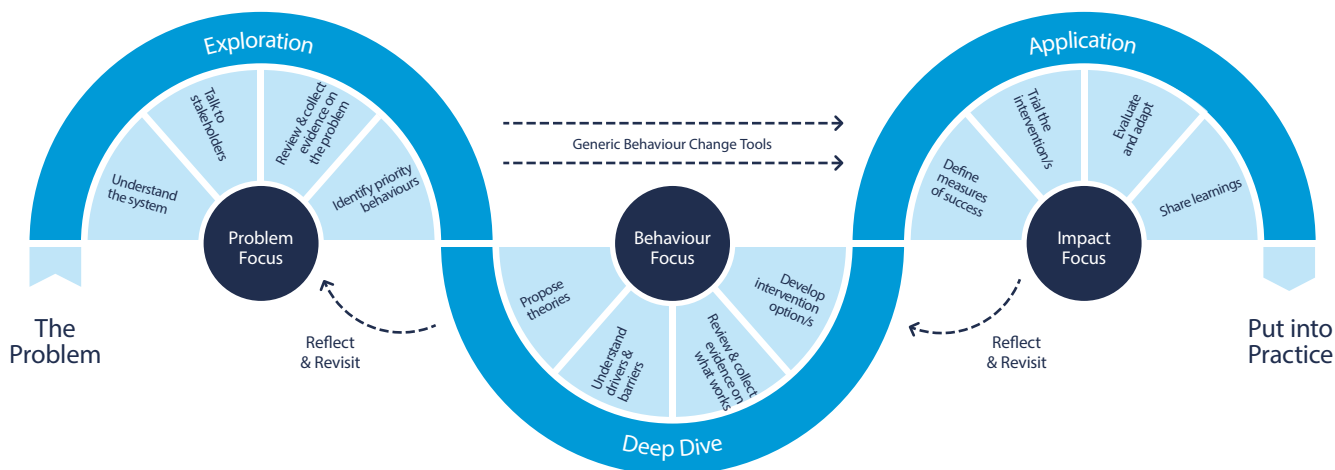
Exploration

Understand the system

Talk to stakeholders

Review & collect evidence on the problem

Identify priority behaviours

Problem Focus

The Problem

Reflect & Revisit

Generic Behaviour Change Tools

Behaviour Focus

Propose theories

Understand drivers & barriers

Review & collect evidence on what works

Develop intervention option/s

Deep Dive

Application

Define measures of success

Trial the intervention/s

Evaluate and adapt

Share learnings

Impact Focus

Reflect & Revisit

Put into Practice